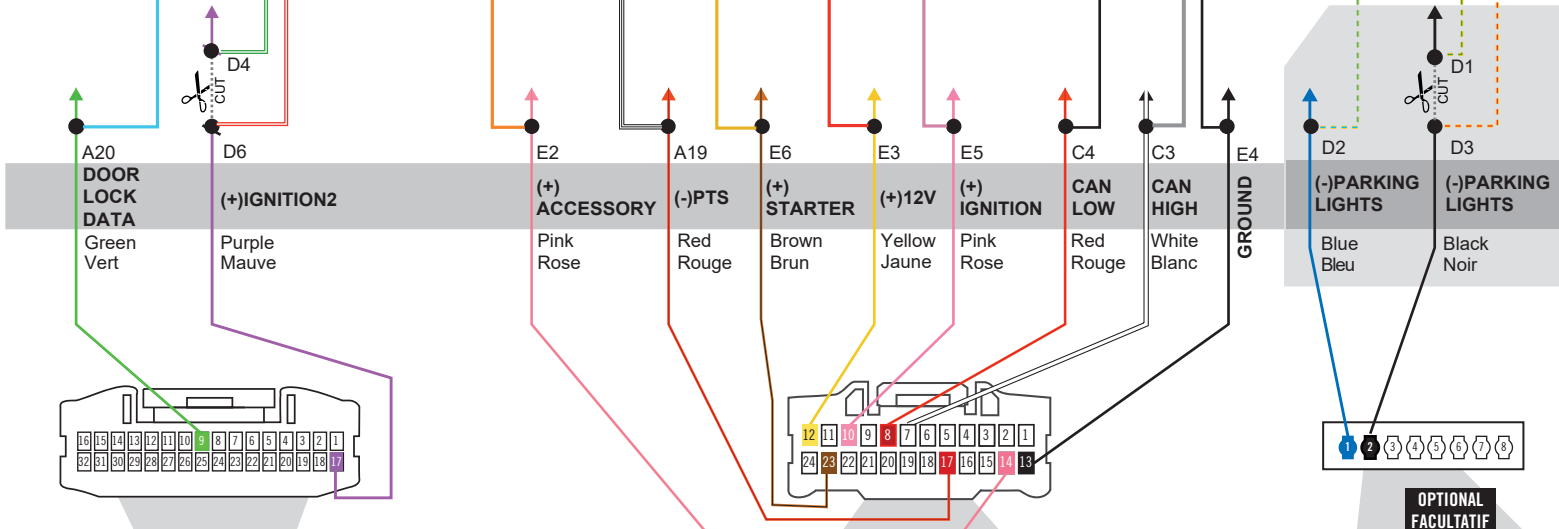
D4
CUT
D1
CUT

A20
DOOR LOCK DATA
Green
Vert

D6
(+)IGNITION2
Purple
Mauve

E2
(+) ACCESSORY
Pink
Rose

A19
(-)PTS
Red
Rouge

E6
(+) STARTER
Brown
Brun

E3
(+)12V
Yellow
Jaune

E5
(+) IGNITION
Pink
Rose

C4
CAN LOW
Red
Rouge

C3
CAN HIGH
White
Blanc

E4
GROUND

D2
(-)PARKING LIGHTS
Blue
Bleu

D3
(-)PARKING LIGHTS
Black
Noir

| 16 | 15 | 14 | 13 | 12 | 11 | 10 | 9 | 8 | 7 | 6 | 5 | 4 | 3 | 2 | 1 |
|---|---|---|---|---|---|---|---|---|---|---|---|---|---|---|---|
| 32 | 31 | 30 | 29 | 28 | 27 | 26 | 25 | 24 | 23 | 22 | 21 | 20 | 19 | 18 | 17 |

| 12 | 11 | 10 | 9 | 8 | 7 | 6 | 5 | 4 | 3 | 2 | 1 |
|---|---|---|---|---|---|---|---|---|---|---|---|
| 24 | 23 | 22 | 21 | 20 | 19 | 18 | 17 | 16 | 15 | 14 | 13 |

1 2 3 4 5 6 7 8

OPTIONAL
FACULTATIF